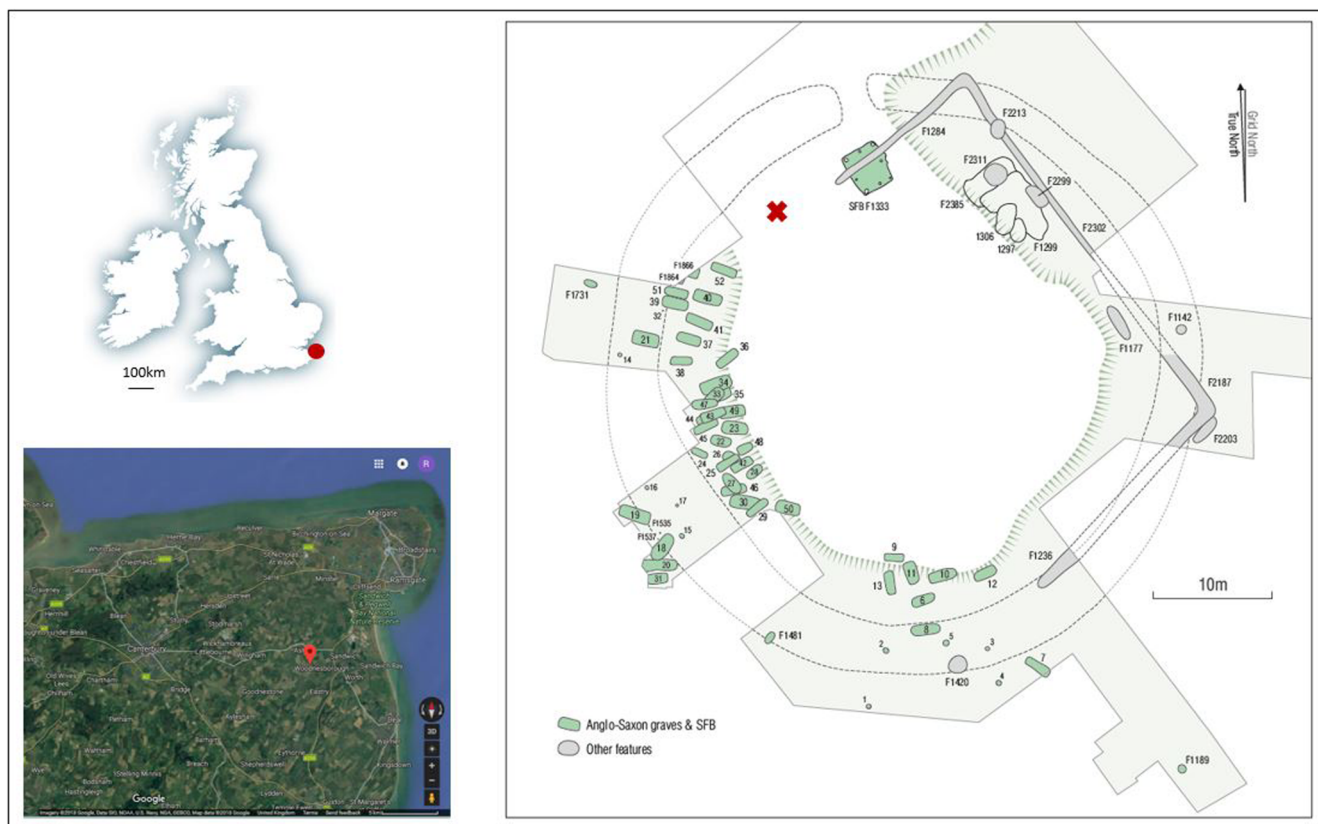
100km

Margate
Herne Bay
Whitstable
Birchington-on-Sea
Ramsgate
Canterbury
Woodnesborough
Sandwich
Goodnestone
Eastry
Deal
Google

Grid North
True North

F2213
F1284
F2311
F2299
F2385
SFB F1333
1306
1297
F1299
F2302
F1866
F1864
52
F1731
51
39
40
32
41
21
37
36
14
38
F1142
F1177
34
33
35
47
44
43
49
23
45
22
48
26
24
25
42
28
27
46
F2187
F2203
16
17
30
19
29
50
F1535
15
F1537
18
20
31
9
13
11
10
12
F1236
10m
6
F1481
8
2
5
3
F1420
4
7
1
Anglo-Saxon graves & SFB
Other features
F1189